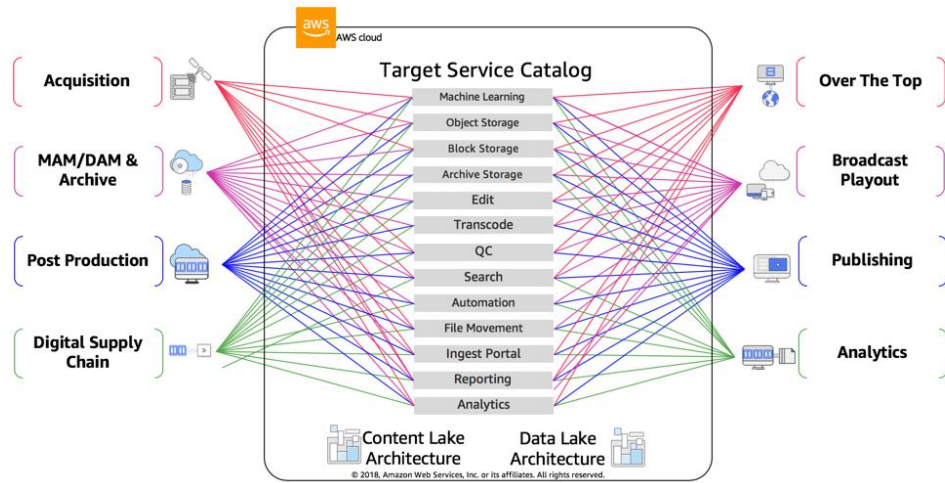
aws
AWS cloud

Target Service Catalog

Acquisition

MAM/DAM & Archive

Post Production

Digital Supply Chain

Machine Learning
Object Storage
Block Storage
Archive Storage
Edit
Transcode
QC
Search
Automation
File Movement
Ingest Portal
Reporting
Analytics

Over The Top

Broadcast Playout

Publishing

Analytics

Content Lake Architecture

Data Lake Architecture

© 2018, Amazon Web Services, Inc. or its affiliates. All rights reserved.